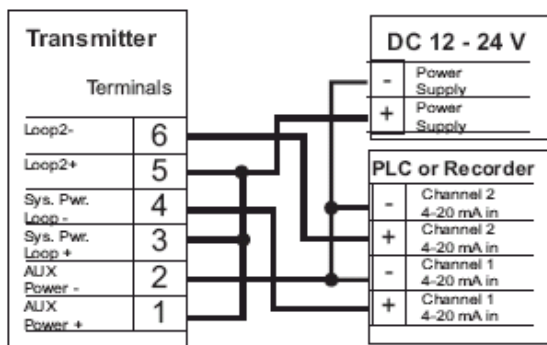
Transmitter

Terminals

| | |
|---|---|
| Loop2- | 6 |
| Loop2+ | 5 |
| Sys. Pwr. Loop - | 4 |
| Sys. Pwr. Loop + | 3 |
| AUX Power - | 2 |
| AUX Power + | 1 |

DC 12 - 24 V

| | |
|---|---|
| - | Power Supply |
| + | Power Supply |

PLC or Recorder

| | |
|---|---|
| - | Channel 2 4-20 mA in |
| + | Channel 2 4-20 mA in |
| - | Channel 1 4-20 mA in |
| + | Channel 1 4-20 mA in |